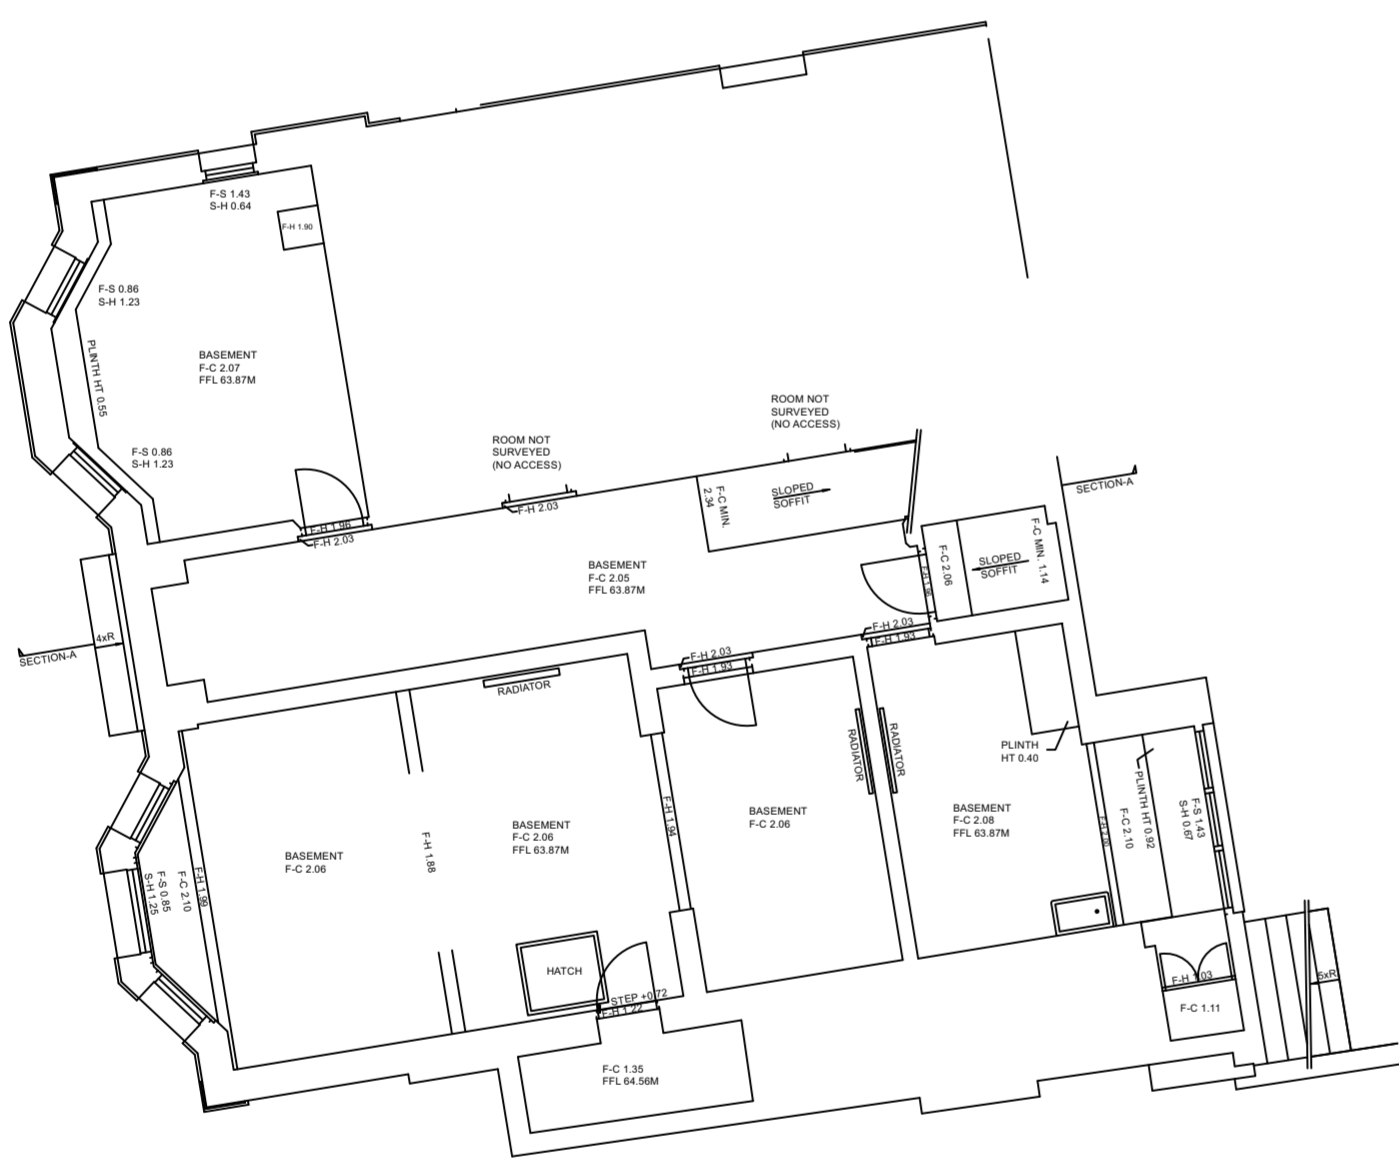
F-S 1.43
S-H 0.64

F-H 1.90

F-S 0.86
S-H 1.23

PLINTH HT 0.55

BASEMENT
F-C 2.07
FFL 63.87M

F-S 0.86
S-H 1.23

F-H 1.96
F-H 2.03

ROOM NOT
SURVEYED
(NO ACCESS)

F-H 2.03

ROOM NOT
SURVEYED
(NO ACCESS)

F-C MIN. 2.34

SLOPED
SOFFIT

SECTION-A

F-C 2.06

F-H 1.96

SLOPED
SOFFIT

F-C MIN. 1.14

BASEMENT
F-C 2.05
FFL 63.87M

4xR

SECTION-A

F-H 2.03
F-H 1.93

F-H 2.03
F-H 1.93

RADIATOR

RADIATOR

RADIATOR

PLINTH
HT 0.40

PLINTH HT 0.92

F-S 1.43
S-H 0.67

F-C 2.10

F-H 2.00

BASEMENT
F-C 2.06

F-H 1.88

BASEMENT
F-C 2.06
FFL 63.87M

F-H 1.94

BASEMENT
F-C 2.06

BASEMENT
F-C 2.08
FFL 63.87M

F-S 0.85
S-H 1.25

F-C 2.10

F-H 1.99

HATCH

STEP +0.72
F-H 1.22

F-H 1.03

F-C 1.11

5xR

F-C 1.35
FFL 64.56M